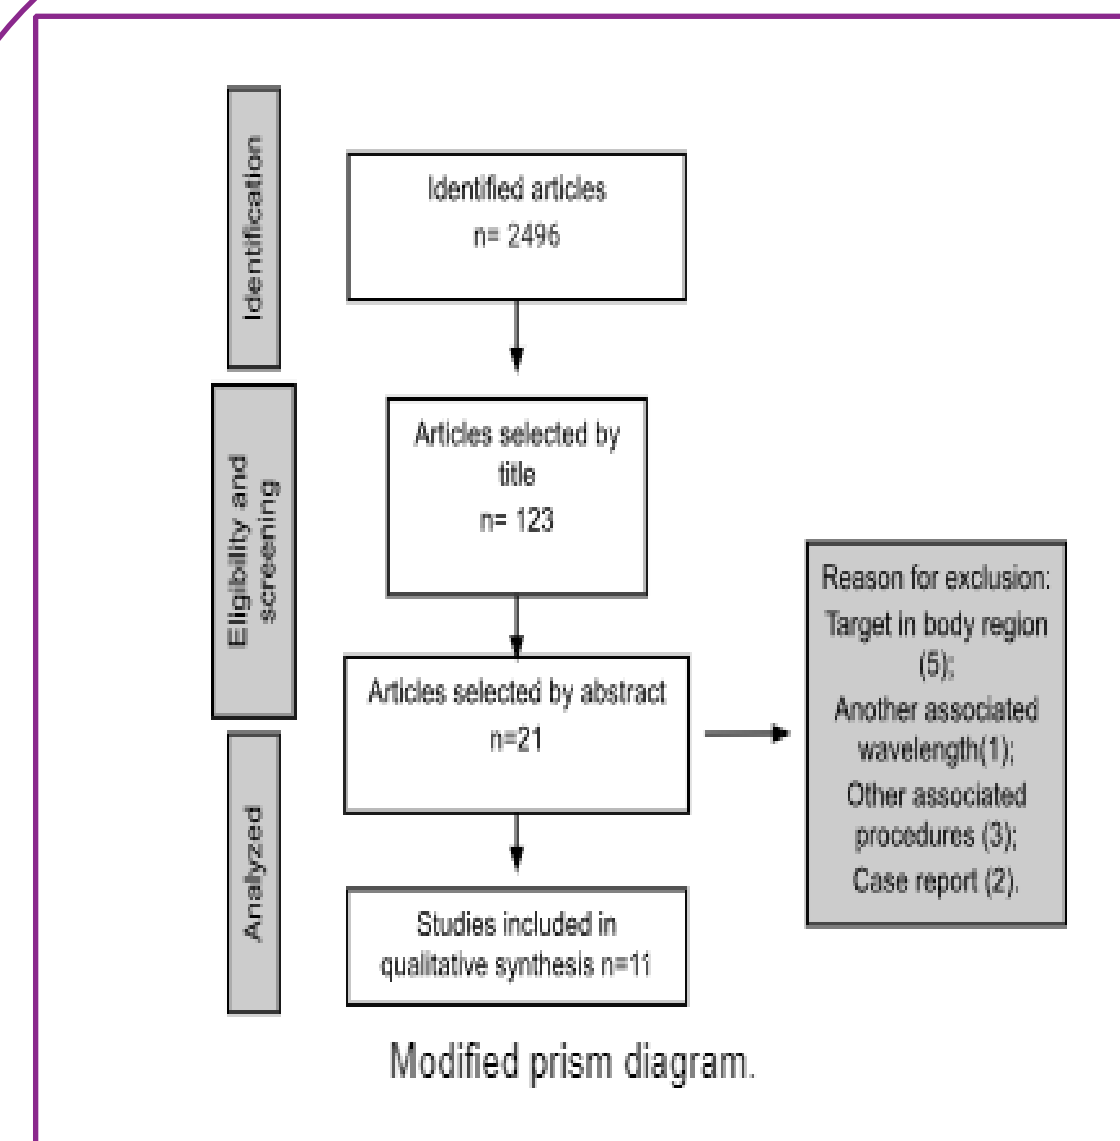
Identification

Identified articles
n= 2496

Eligibility and screening

Articles selected by title
n= 123

Articles selected by abstract
n=21

Reason for exclusion:
Target in body region (5);
Another associated wavelength(1);
Other associated procedures (3);
Case report (2).

Analyzed

Studies included in qualitative synthesis n=11

Modified prism diagram.